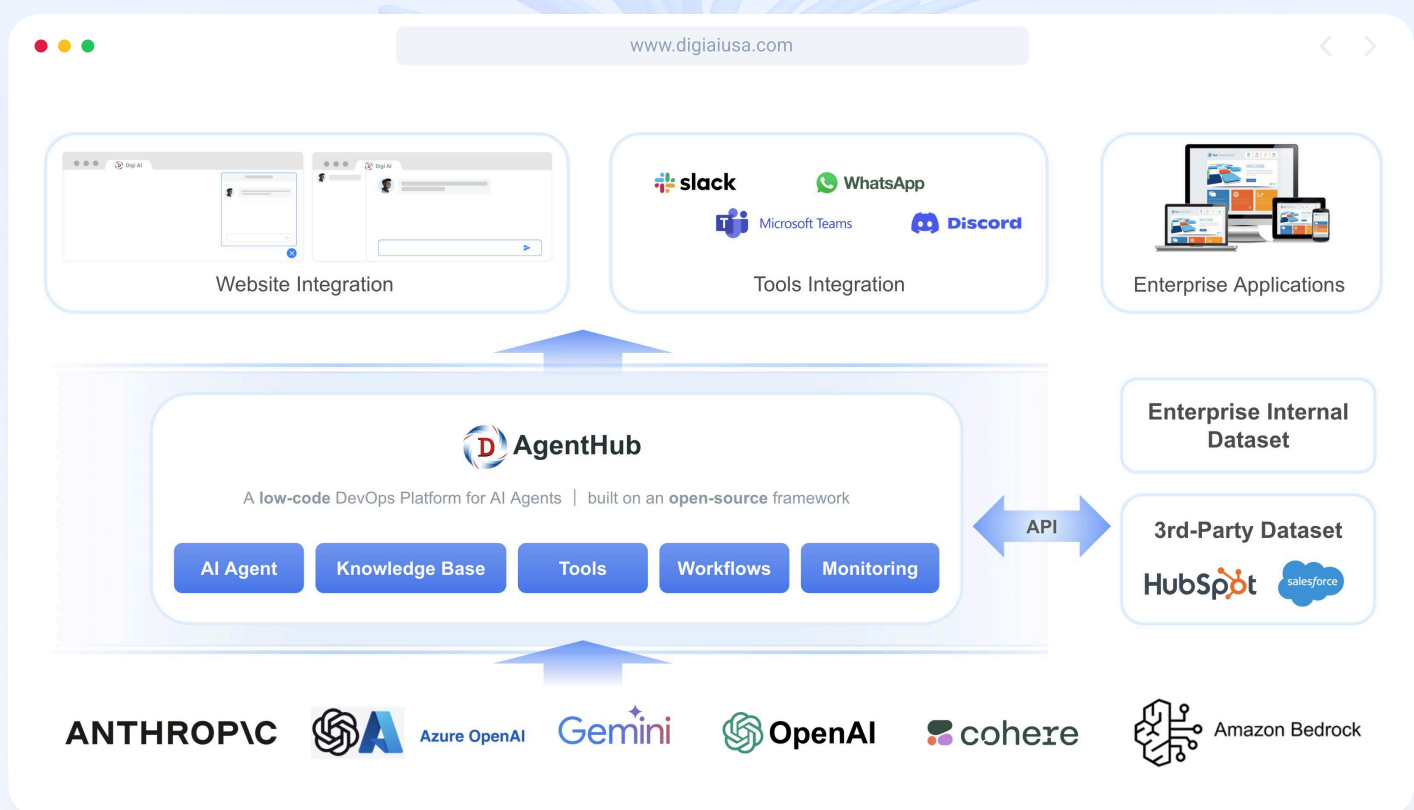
www.digiaiusa.com

Digi AI

Digi AI

Website Integration

slack

WhatsApp

Microsoft Teams

Discord

Tools Integration

Enterprise Applications

AgentHub

A low-code DevOps Platform for AI Agents | built on an open-source framework

AI Agent

Knowledge Base

Tools

Workflows

Monitoring

API

Enterprise Internal Dataset

3rd-Party Dataset

HubSpot

salesforce

ANTHROPIC

Azure OpenAI

Gemini

OpenAI

cohere

Amazon Bedrock